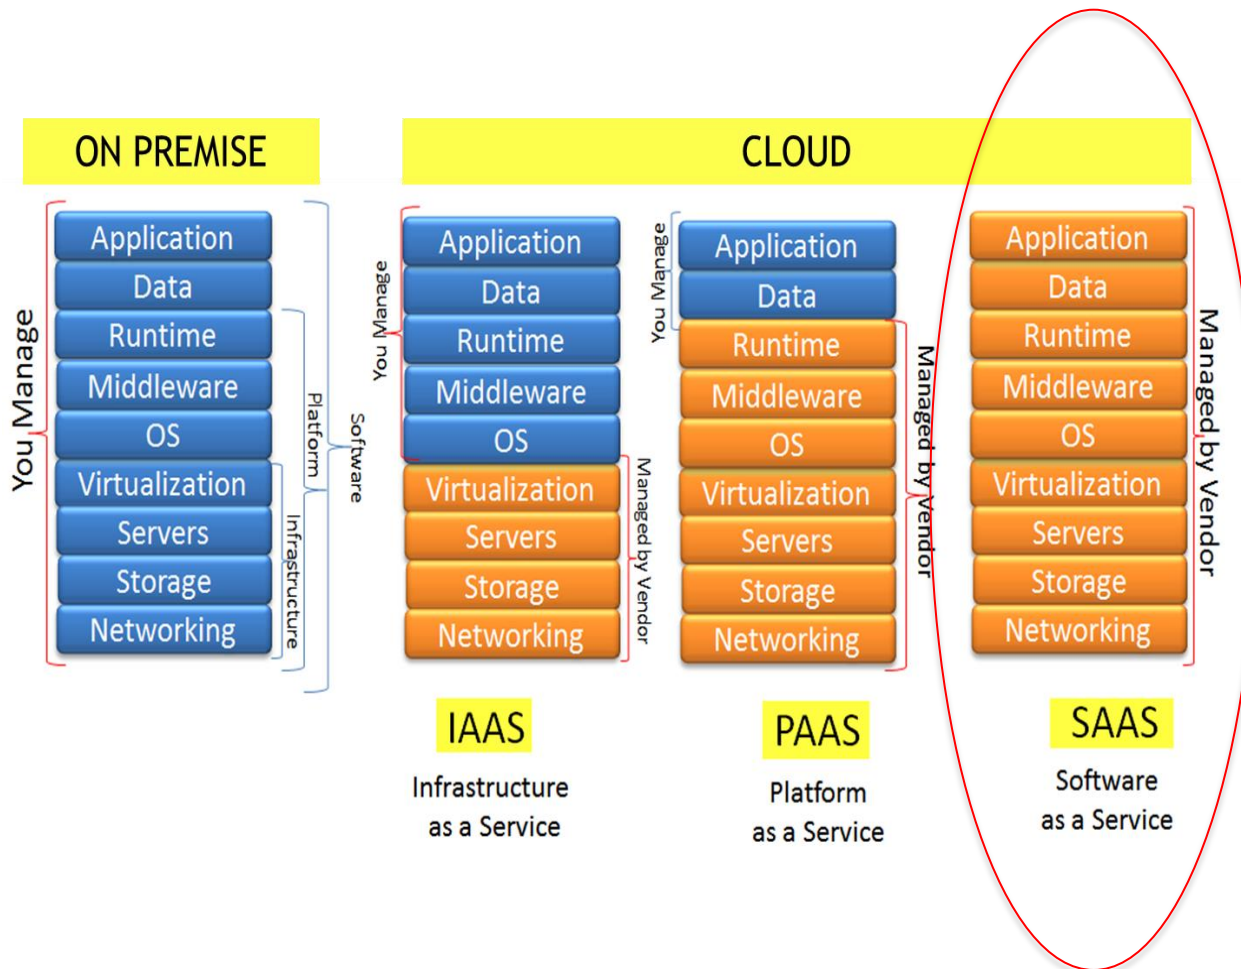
ON PREMISE

CLOUD

You Manage

Application
Data
Runtime
Middleware
OS
Virtualization
Servers
Storage
Networking

Platform

Software

Infrastructure

You Manage

Application
Data
Runtime
Middleware
OS
Virtualization
Servers
Storage
Networking

Managed by Vendor

IAAS

Infrastructure as a Service

You Manage

Application
Data
Runtime
Middleware
OS
Virtualization
Servers
Storage
Networking

Managed by Vendor

PAAS

Platform as a Service

Application
Data
Runtime
Middleware
OS
Virtualization
Servers
Storage
Networking

Managed by Vendor

SAAS

Software as a Service